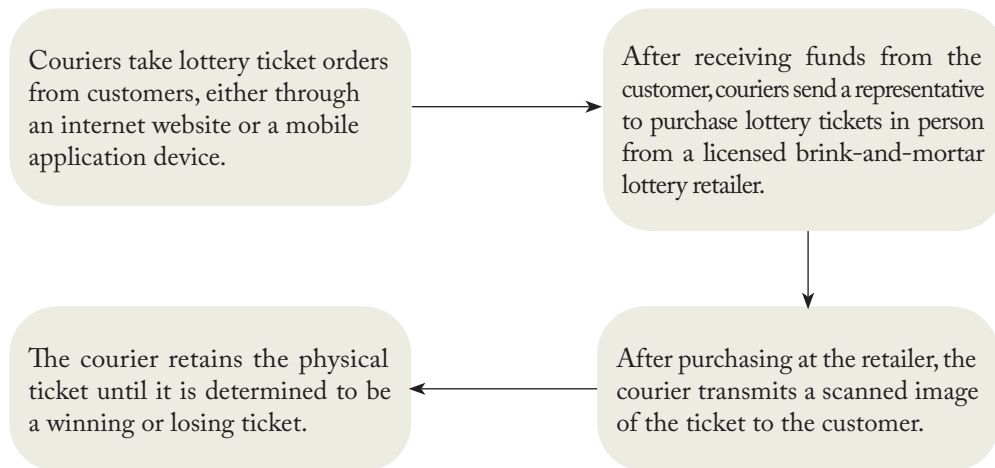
Couriers take lottery ticket orders from customers, either through an internet website or a mobile application device.

After receiving funds from the customer, couriers send a representative to purchase lottery tickets in person from a licensed brink-and-mortar lottery retailer.

After purchasing at the retailer, the courier transmits a scanned image of the ticket to the customer.

The courier retains the physical ticket until it is determined to be a winning or losing ticket.